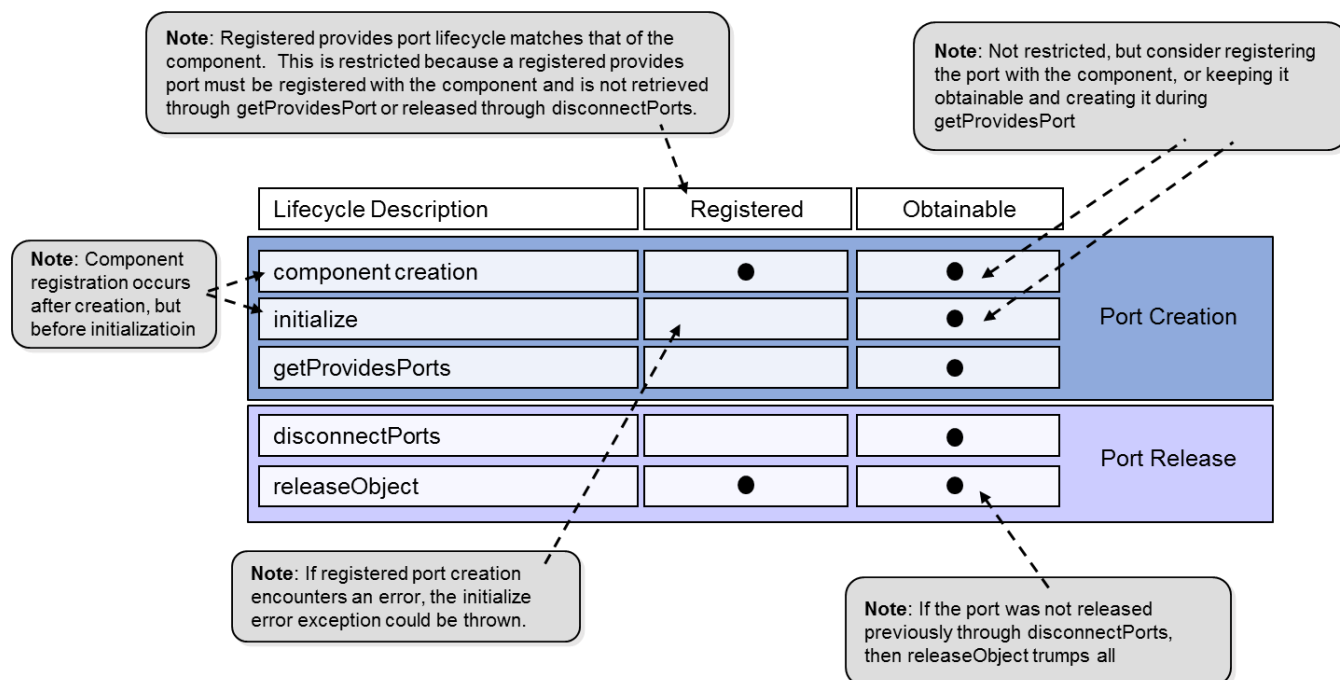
Note: Registered provides port lifecycle matches that of the component. This is restricted because a registered provides port must be registered with the component and is not retrieved through getProvidesPort or released through disconnectPorts.

Note: Not restricted, but consider registering the port with the component, or keeping it obtainable and creating it during getProvidesPort

Note: Component registration occurs after creation, but before initializatioin

| Lifecycle Description | Registered | Obtainable | |
|---|---|---|---|
| component creation | ● | ● | Port Creation |
| initialize | | ● | |
| getProvidesPorts | | ● | |
| disconnectPorts | | ● | Port Release |
| releaseObject | ● | ● | |

Note: If registered port creation encounters an error, the initialize error exception could be thrown.

Note: If the port was not released previously through disconnectPorts, then releaseObject trumps all